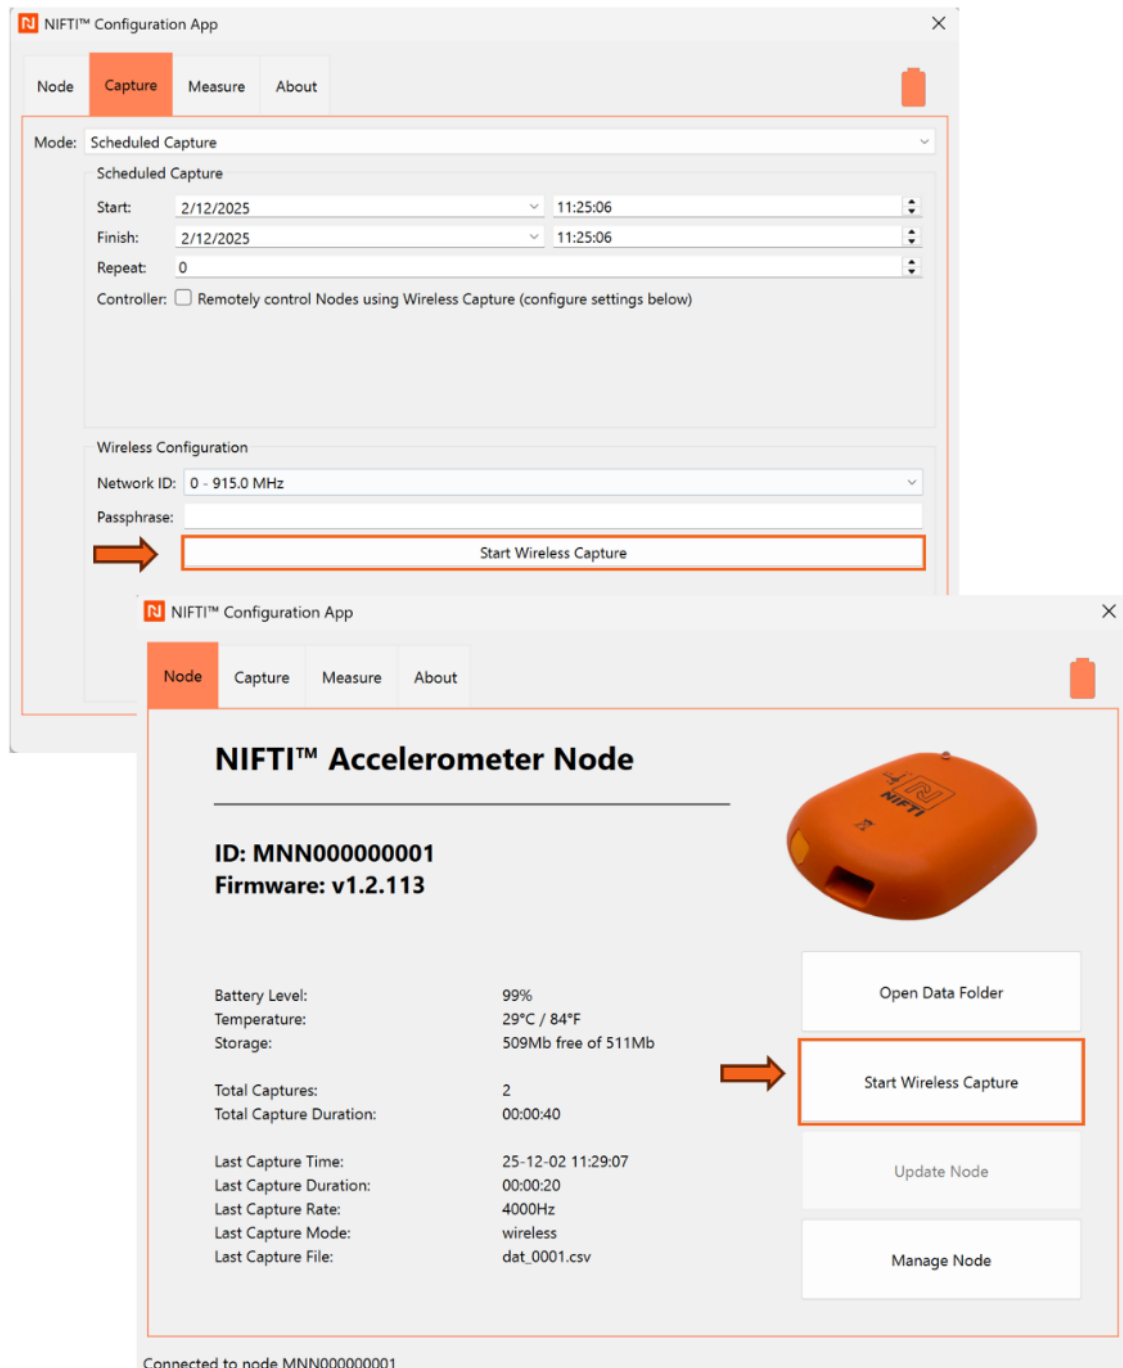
NIFTI™ Configuration App

Node | Capture | Measure | About

Mode: Scheduled Capture

Scheduled Capture

Start: 2/12/2025 11:25:06

Finish: 2/12/2025 11:25:06

Repeat: 0

Controller: Remotely control Nodes using Wireless Capture (configure settings below)

Wireless Configuration

Network ID: 0 - 915.0 MHz

Passphrase:

Start Wireless Capture

NIFTI™ Configuration App

Node | Capture | Measure | About

NIFTI™ Accelerometer Node

ID: MNN000000001
Firmware: v1.2.113

NIFTI

Battery Level: 99%
Temperature: 29°C / 84°F
Storage: 509Mb free of 511Mb

Total Captures: 2
Total Capture Duration: 00:00:40

Last Capture Time: 25-12-02 11:29:07
Last Capture Duration: 00:00:20
Last Capture Rate: 4000Hz
Last Capture Mode: wireless
Last Capture File: dat_0001.csv

Open Data Folder

Start Wireless Capture

Update Node

Manage Node

Connected to node MNN000000001